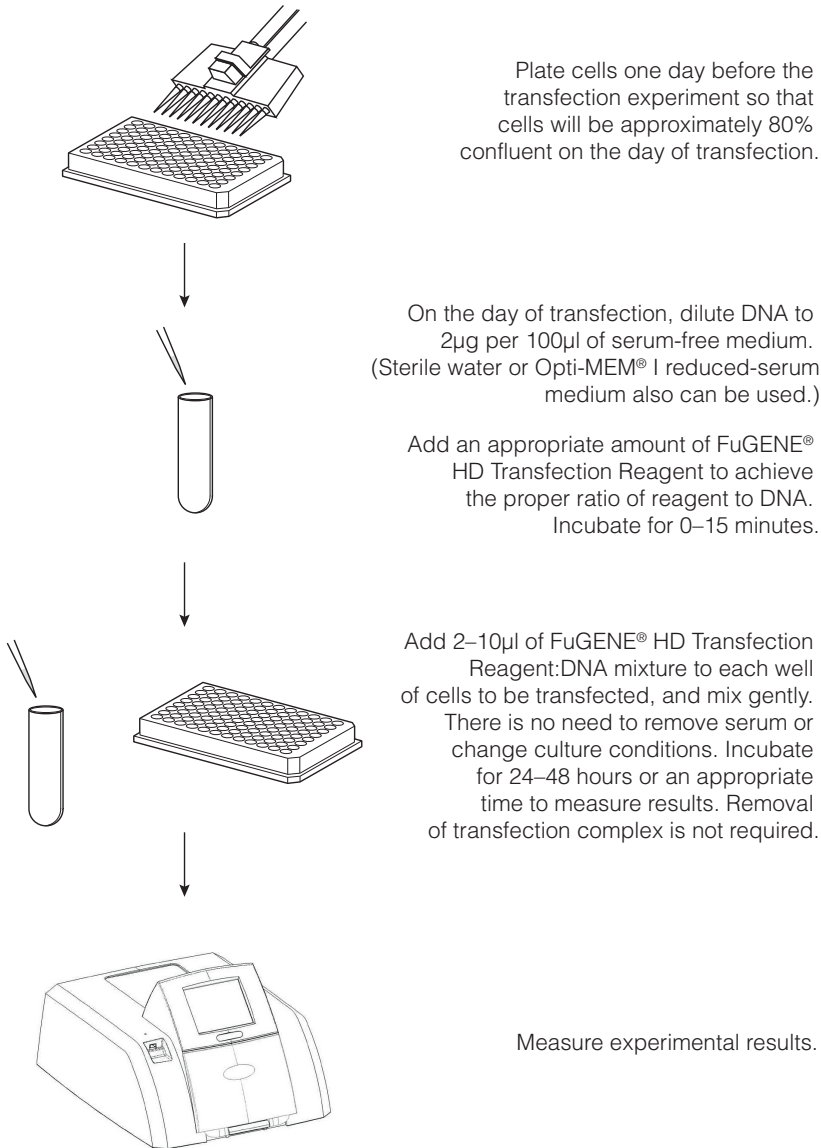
Plate cells one day before the transfection experiment so that cells will be approximately 80% confluent on the day of transfection.

On the day of transfection, dilute DNA to 2µg per 100µl of serum-free medium. (Sterile water or Opti-MEM® I reduced-serum medium also can be used.)

Add an appropriate amount of FuGENE® HD Transfection Reagent to achieve the proper ratio of reagent to DNA. Incubate for 0–15 minutes.

Add 2–10µl of FuGENE® HD Transfection Reagent:DNA mixture to each well of cells to be transfected, and mix gently. There is no need to remove serum or change culture conditions. Incubate for 24–48 hours or an appropriate time to measure results. Removal of transfection complex is not required.

Measure experimental results.